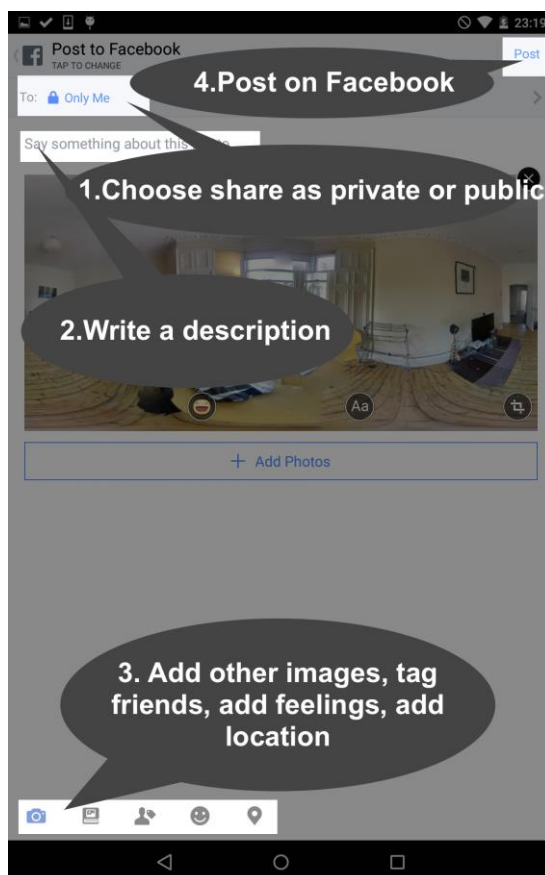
23:19

Post to Facebook
TAP TO CHANGE

Post

4.Post on Facebook

To: Only Me

Say something about this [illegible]

1.Choose share as private or public

2.Write a description

Aa

+ Add Photos

3. Add other images, tag friends, add feelings, add location